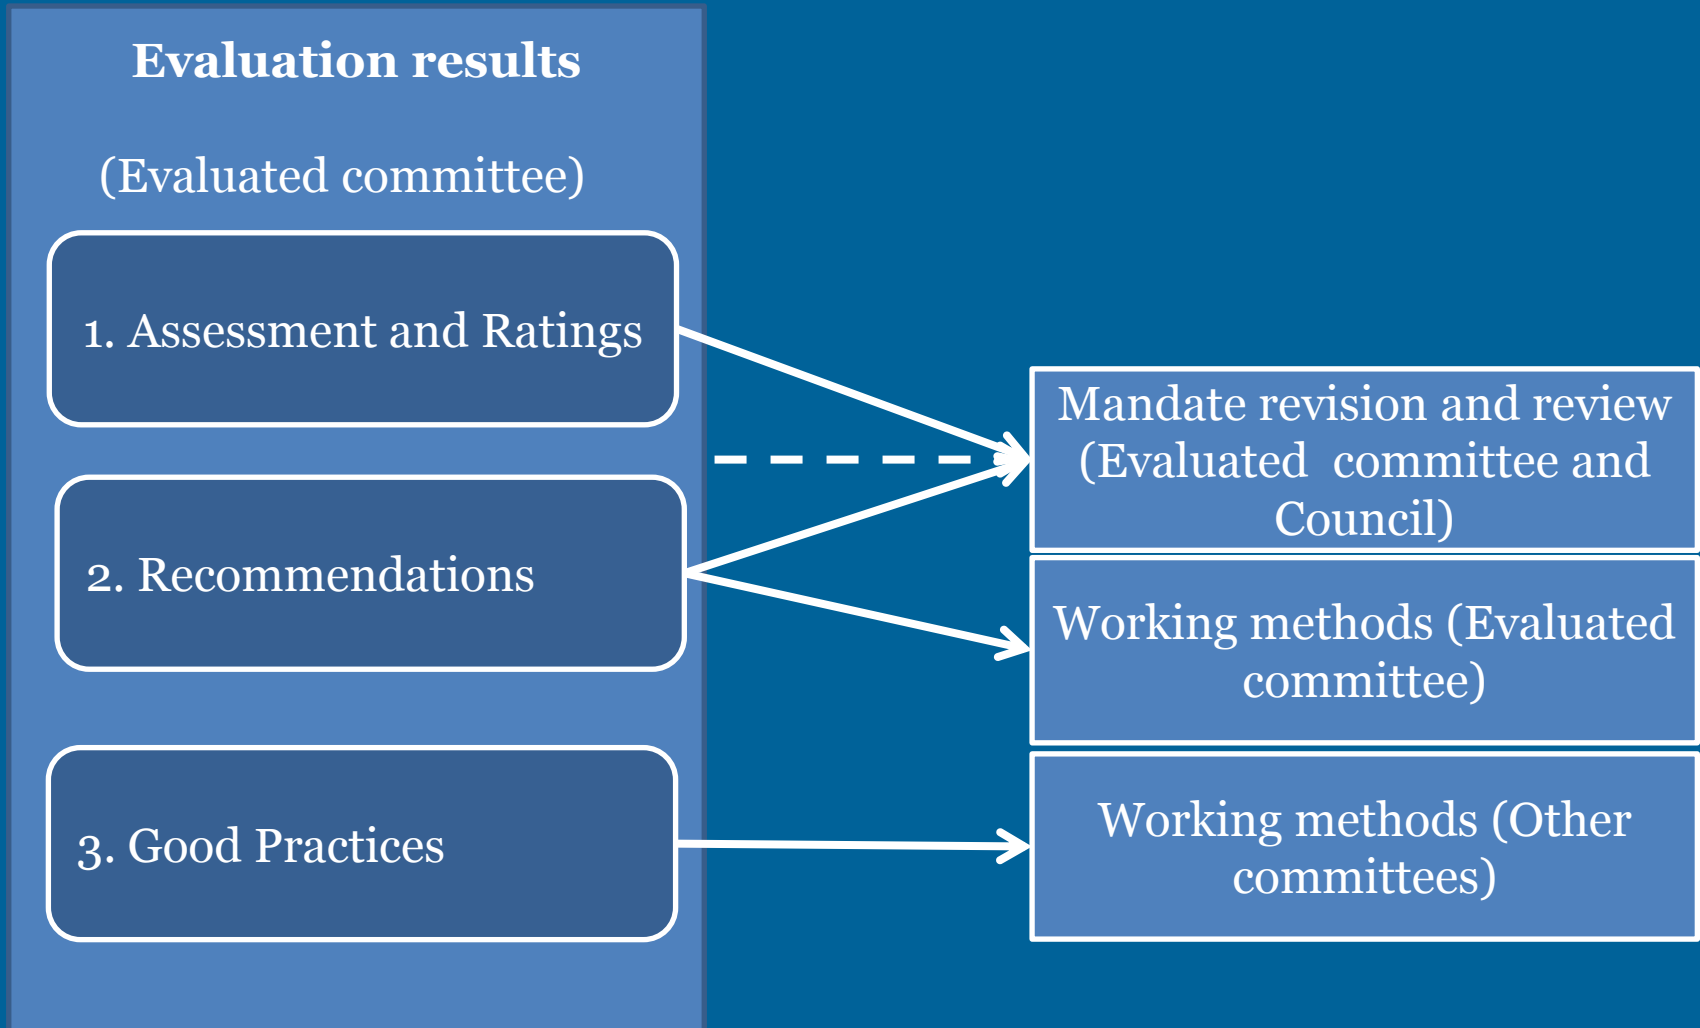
Evaluation results

(Evaluated committee)

1. Assessment and Ratings

2. Recommendations

3. Good Practices

Mandate revision and review (Evaluated committee and Council)

Working methods (Evaluated committee)

Working methods (Other committees)